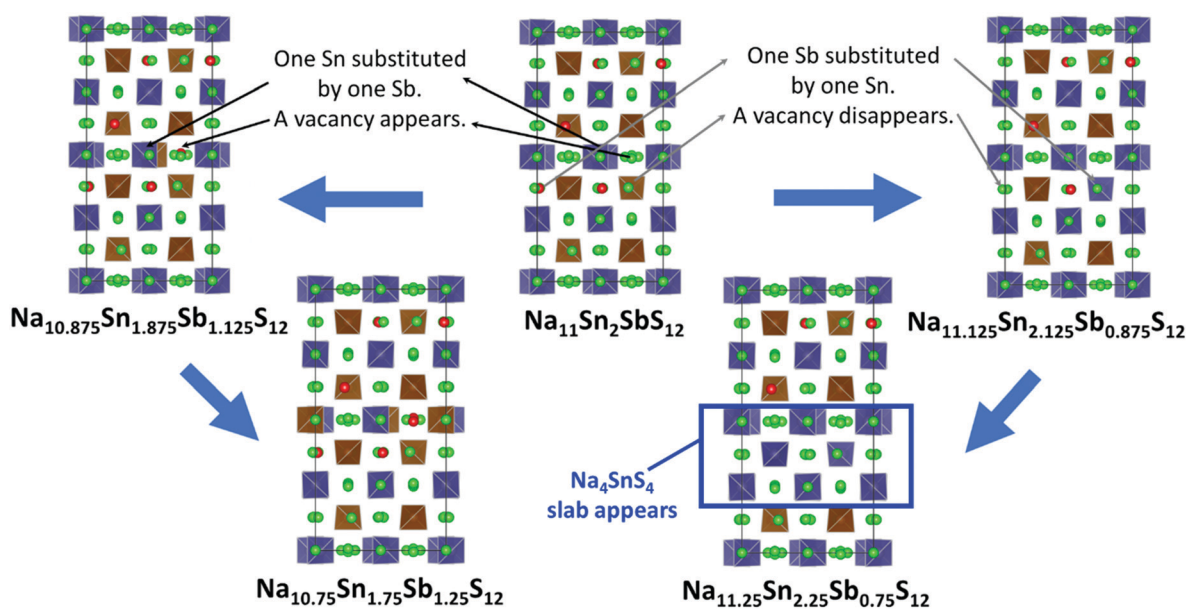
One Sn substituted by one Sb.
A vacancy appears.

One Sb substituted by one Sn.
A vacancy disappears.

$Na_{10.875}Sn_{1.875}Sb_{1.125}S_{12}$

$Na_{11}Sn_{2}SbS_{12}$

$Na_{11.125}Sn_{2.125}Sb_{0.875}S_{12}$

$Na_{4}SnS_{4}$ slab appears

$Na_{10.75}Sn_{1.75}Sb_{1.25}S_{12}$

$Na_{11.25}Sn_{2.25}Sb_{0.75}S_{12}$